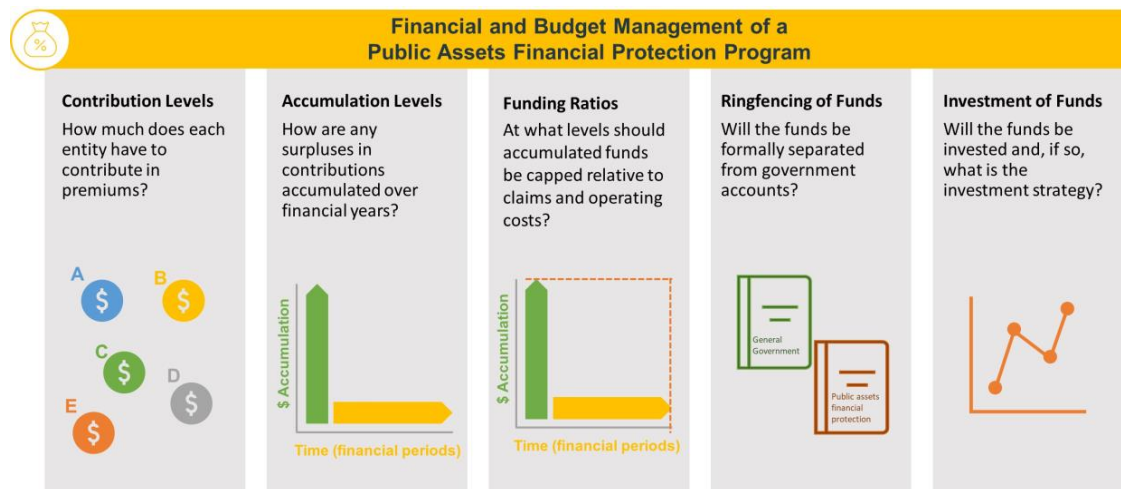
Financial and Budget Management of a Public Assets Financial Protection Program

Contribution Levels
How much does each entity have to contribute in premiums?

A $
B $
C $
D $
E $

Accumulation Levels
How are any surpluses in contributions accumulated over financial years?

$ Accumulation
Time (financial periods)

Funding Ratios
At what levels should accumulated funds be capped relative to claims and operating costs?

$ Accumulation
Time (financial periods)

Ringfencing of Funds
Will the funds be formally separated from government accounts?

General Government
Public assets financial protection

Investment of Funds
Will the funds be invested and, if so, what is the investment strategy?